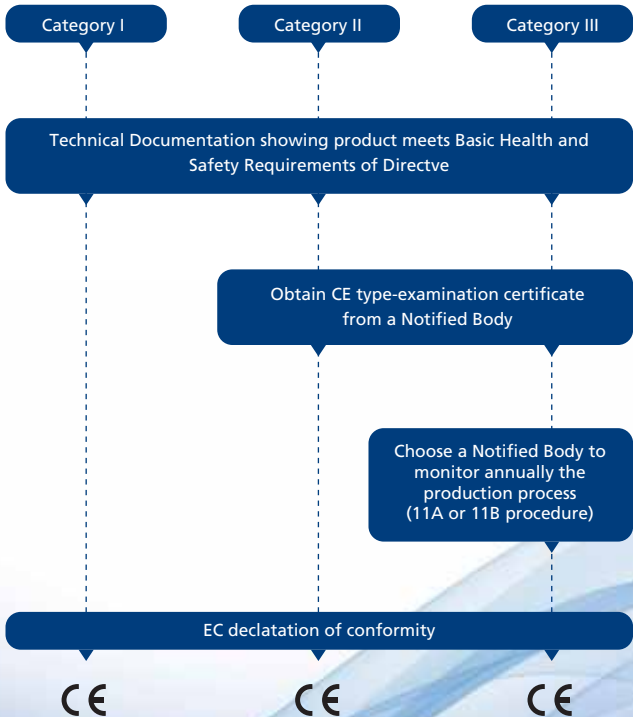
Category I

Category II

Category III

Technical Documentation showing product meets Basic Health and Safety Requirements of Directve

Obtain CE type-examination certificate from a Notified Body

Choose a Notified Body to monitor annually the production process (11A or 11B procedure)

EC declatation of conformity

CE

CE

CE